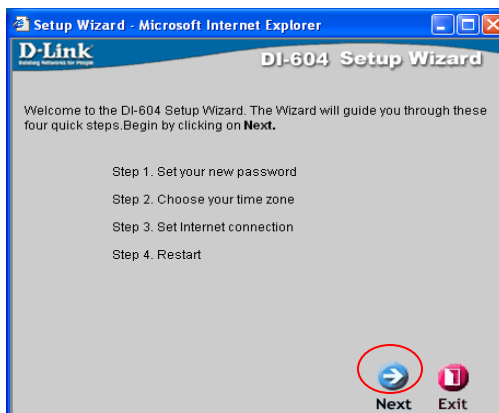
Setup Wizard - Microsoft Internet Explorer

D-Link
Building Networks for People

DI-604 Setup Wizard

Welcome to the DI-604 Setup Wizard. The Wizard will guide you through these four quick steps.Begin by clicking on **Next.**

Step 1. Set your new password

Step 2. Choose your time zone

Step 3. Set Internet connection

Step 4. Restart

Next Exit